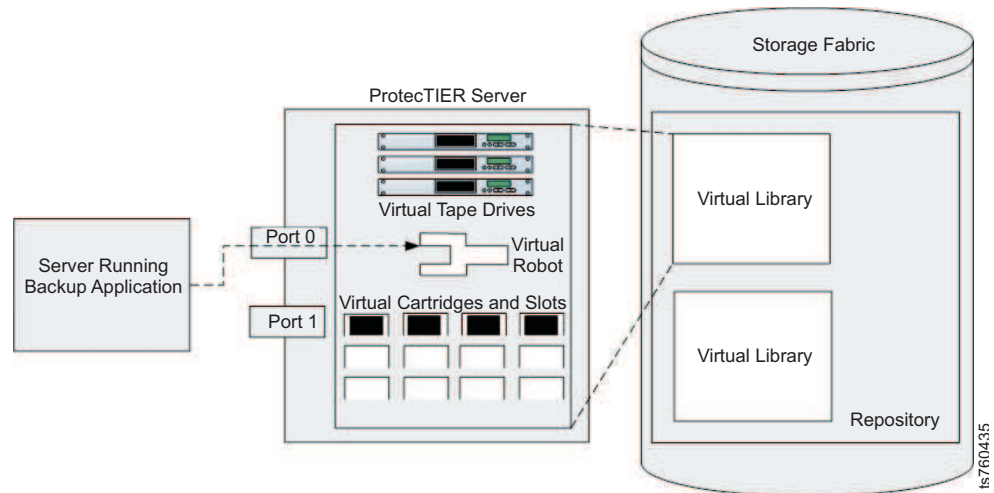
Storage Fabric

ProtecTIER Server

Virtual Tape Drives

Port 0

Virtual Robot

Server Running Backup Application

Virtual Cartridges and Slots

Port 1

Virtual Library

Virtual Library

Repository

ts760435